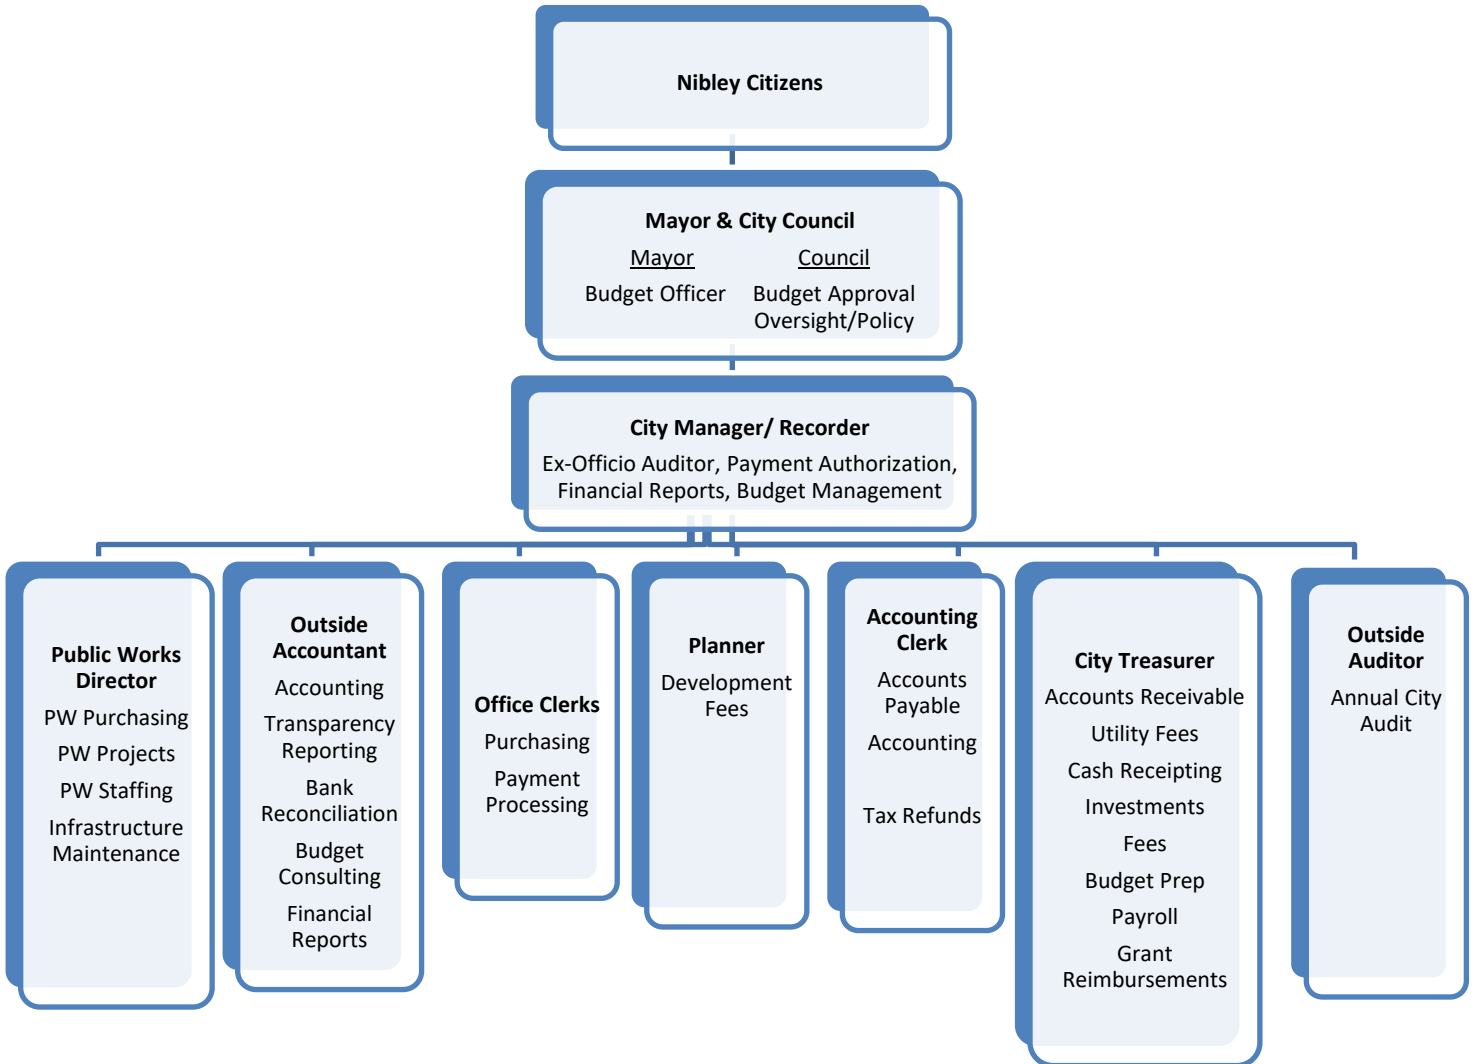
Nibley Citizens

Mayor & City Council
Mayor
Budget Officer
Council
Budget Approval
Oversight/Policy

City Manager/ Recorder
Ex-Officio Auditor, Payment Authorization, Financial Reports, Budget Management

Public Works Director
PW Purchasing
PW Projects
PW Staffing
Infrastructure Maintenance

Outside Accountant
Accounting
Transparency Reporting
Bank Reconciliation
Budget Consulting
Financial Reports

Office Clerks
Purchasing
Payment Processing

Planner
Development Fees

Accounting Clerk
Accounts Payable
Accounting
Tax Refunds

City Treasurer
Accounts Receivable
Utility Fees
Cash Receipting
Investments
Fees
Budget Prep
Payroll
Grant Reimbursements

Outside Auditor
Annual City Audit